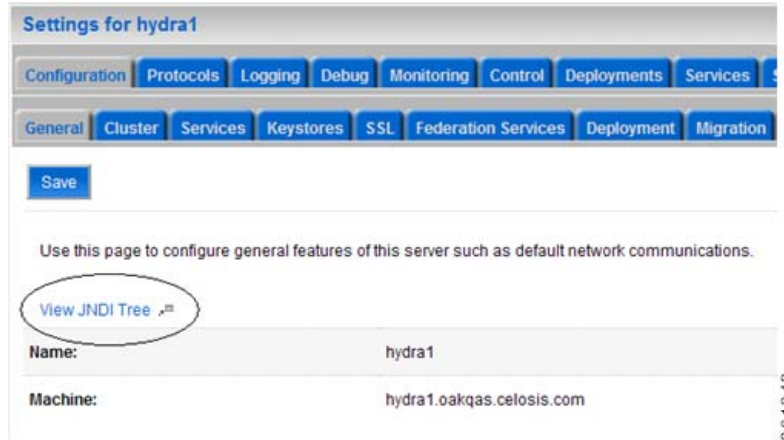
Settings for hydra1

Configuration | Protocols | Logging | Debug | Monitoring | Control | Deployments | Services

General | Cluster | Services | Keystores | SSL | Federation Services | Deployment | Migration

Save

Use this page to configure general features of this server such as default network communications.

View JNDI Tree

| Name: | hydra1 |
|---|---|
| Machine: | hydra1.oakqas.celosis.com |